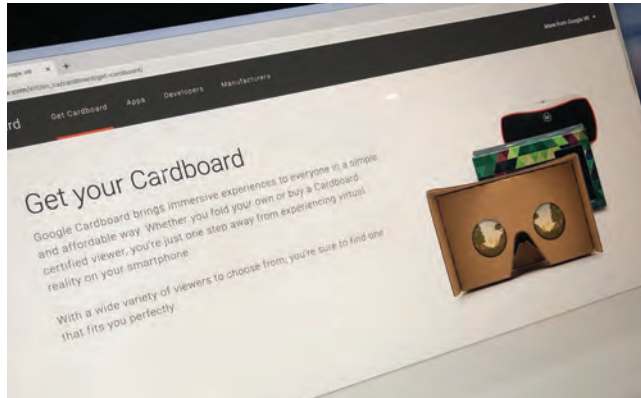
ogle VR ×

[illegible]/get-cardboard/

rd Get Cardboard Apps Developers Manufacturers

More from Google VR

Get your Cardboard

Google Cardboard brings immersive experiences to everyone in a simple and affordable way. Whether you fold your own or buy a Cardboard certified viewer, you're just one step away from experiencing virtual reality on your smartphone.

With a wide variety of viewers to choose from, you're sure to find one that fits you perfectly.